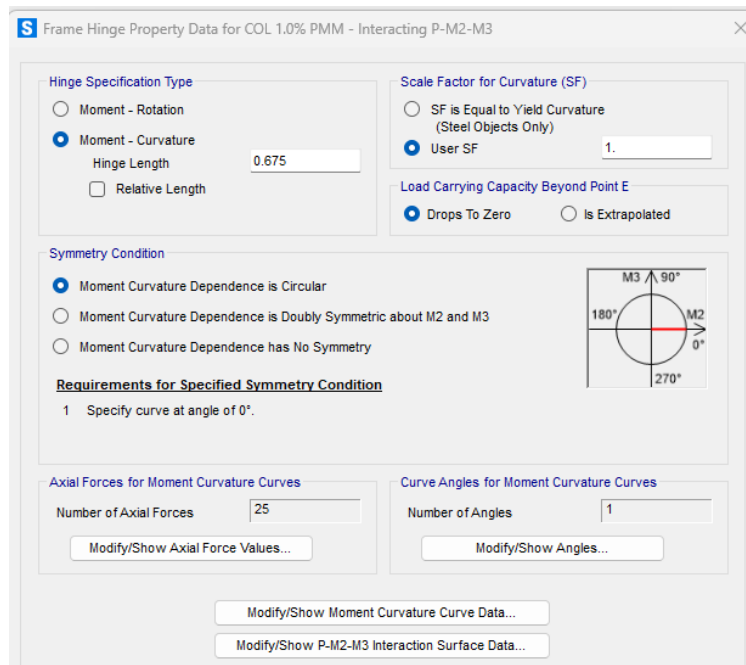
S Frame Hinge Property Data for COL 1.0% PMM - Interacting P-M2-M3

Hinge Specification Type

Moment - Rotation

Moment - Curvature

Hinge Length 0.675

Relative Length

Scale Factor for Curvature (SF)

SF is Equal to Yield Curvature (Steel Objects Only)

User SF 1.

Load Carrying Capacity Beyond Point E

Drops To Zero

Is Extrapolated

Symmetry Condition

Moment Curvature Dependence is Circular

Moment Curvature Dependence is Doubly Symmetric about M2 and M3

Moment Curvature Dependence has No Symmetry

M3 90°

180°

M2

0°

270°

Requirements for Specified Symmetry Condition

1 Specify curve at angle of 0°.

Axial Forces for Moment Curvature Curves

Number of Axial Forces 25

Modify/Show Axial Force Values...

Curve Angles for Moment Curvature Curves

Number of Angles 1

Modify/Show Angles...

Modify/Show Moment Curvature Curve Data...

Modify/Show P-M2-M3 Interaction Surface Data...